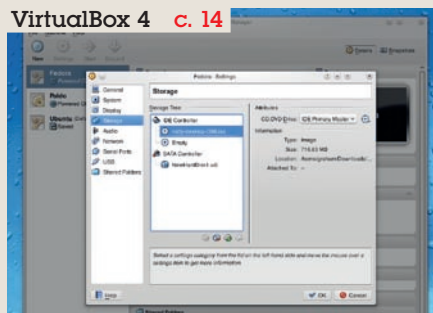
VirtualBox 4 c. 14

Fedora
Pablo
Ubuntu

Fedora - Settings

General
System
Display
Storage
Audio
Network
Serial Ports
USB
Shared Folders

Storage

Storage Tree
IDE Controller
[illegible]
Empty
SATA Controller
NewVirtualDisk1.vdi

Attributes
CD/DVD Drive: IDE Primary Master
Information
Type: Image
Size: 716.63 MB
Location: /home/graham/Downloads/...
Attached To: --

Select a settings category from the list on the left-hand side and move the mouse over a settings item to get more information.

Help
OK
Cancel

Details
Snapshots